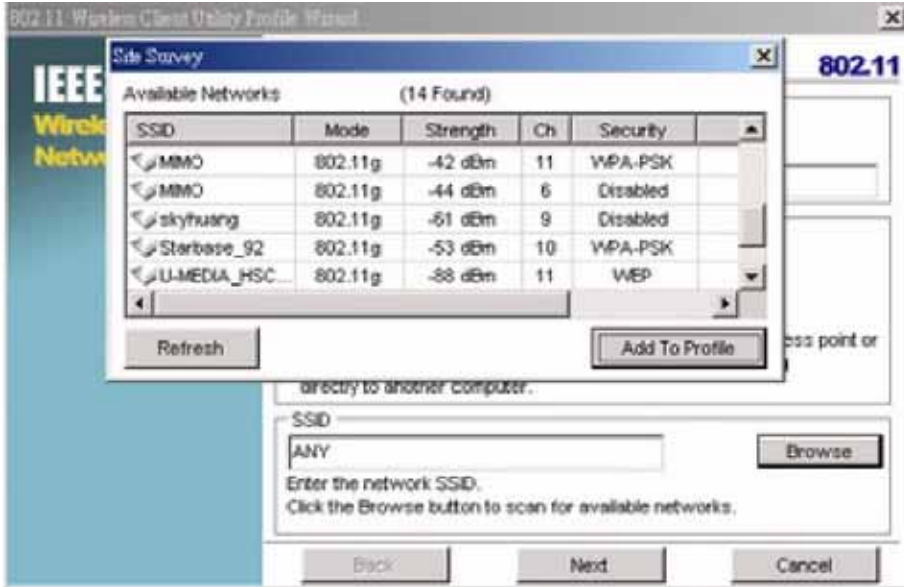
802.11 Wireless Client Utility Profile Wizard

IEEE
Wirele
Netw

802.11

Site Survey

Available Networks (14 Found)

| SSID | Mode | Strength | Ch | Security |
|---|---|---|---|---|
| MIMO | 802.11g | -42 dBm | 11 | WPA-PSK |
| MIMO | 802.11g | -44 dBm | 6 | Disabled |
| skyhuang | 802.11g | -61 dBm | 9 | Disabled |
| Starbase_92 | 802.11g | -53 dBm | 10 | WPA-PSK |
| U-MEDIA_HSC... | 802.11g | -88 dBm | 11 | WEP |

Refresh

Add To Profile

ess point or

directly to another computer.

SSID

ANY

Browse

Enter the network SSID.
Click the Browse button to scan for available networks.

Back

Next

Cancel